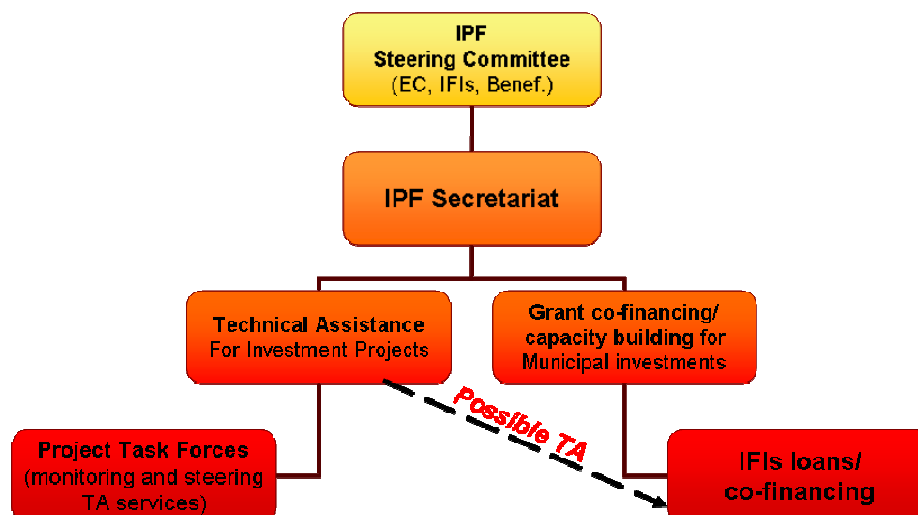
IPF
Steering Committee
(EC, IFIs, Benef.)

IPF Secretariat

Technical Assistance
For Investment Projects

Grant co-financing/
capacity building for
Municipal investments

Possible TA

Project Task Forces
(monitoring and steering
TA services)

IFIs loans/
co-financing